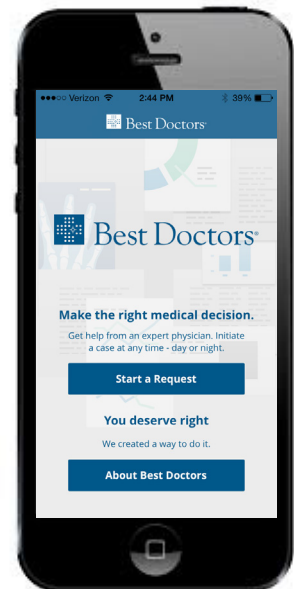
●●●○○ Verizon 2:44 PM 39%

Best Doctors®

Best Doctors®

Make the right medical decision.

Get help from an expert physician. Initiate a case at any time - day or night.

Start a Request

You deserve right

We created a way to do it.

About Best Doctors